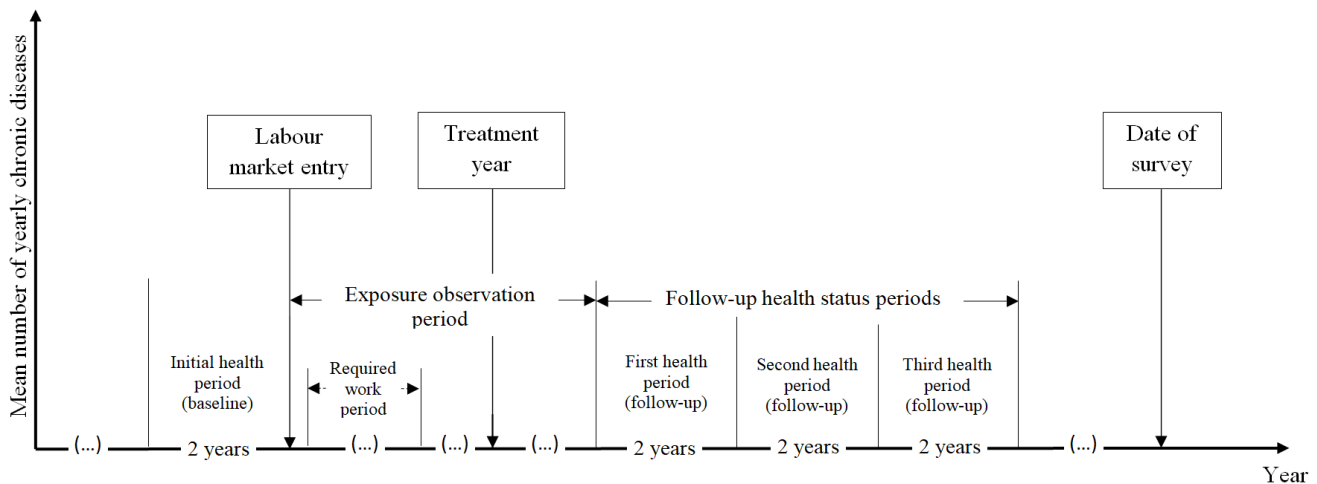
Mean number of yearly chronic diseases

Labour market entry

Treatment year

Date of survey

Exposure observation period

Follow-up health status periods

Initial health period (baseline)

Required work period

First health period (follow-up)

Second health period (follow-up)

Third health period (follow-up)

(...) 2 years (...) (...) (...) 2 years 2 years 2 years (...)

Year